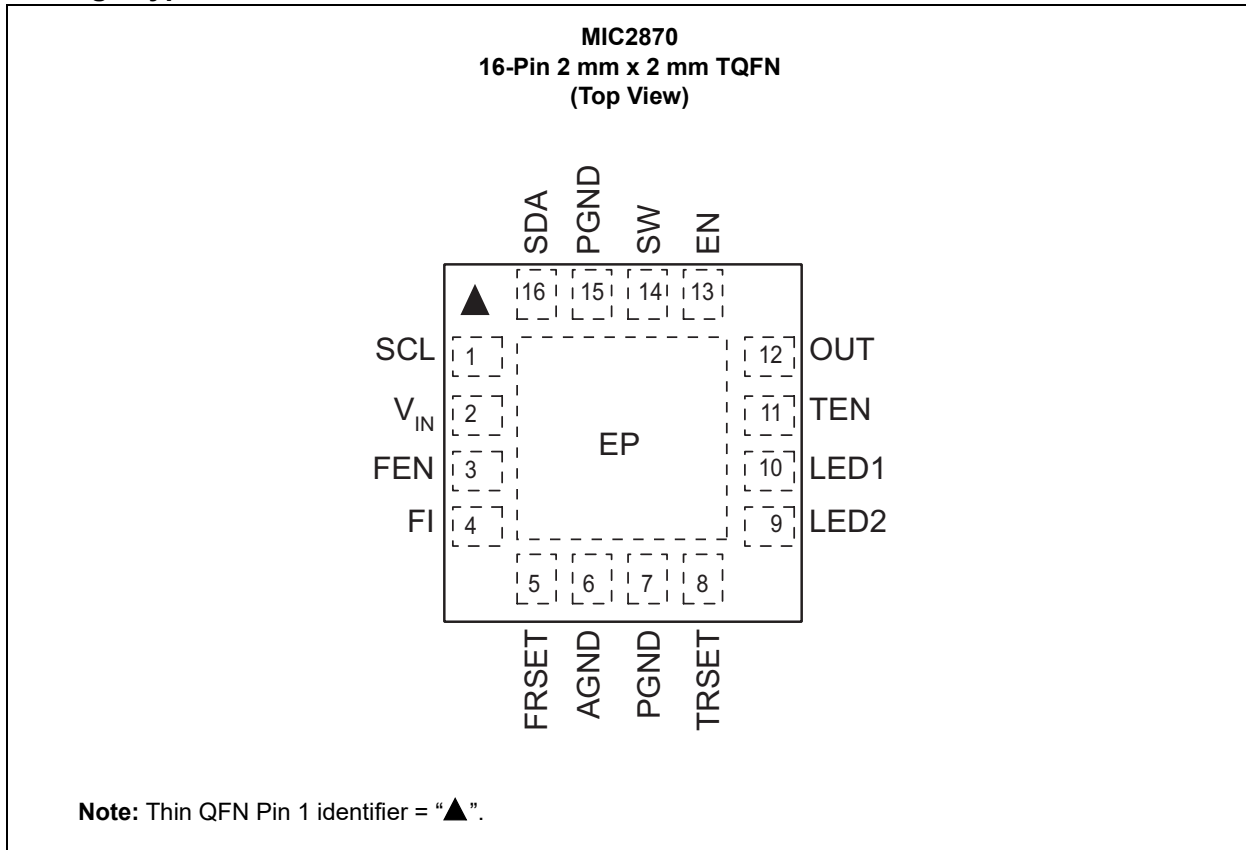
MIC2870
16-Pin 2 mm x 2 mm TQFN
(Top View)

SDA PGND SW EN

16 15 14 13

SCL 1
$V_{IN}$ 2
FEN 3
FI 4

EP

12 OUT
11 TEN
10 LED1
9 LED2

5 6 7 8

FRSET AGND PGND TRSET

**Note:** Thin QFN Pin 1 identifier = "▲".